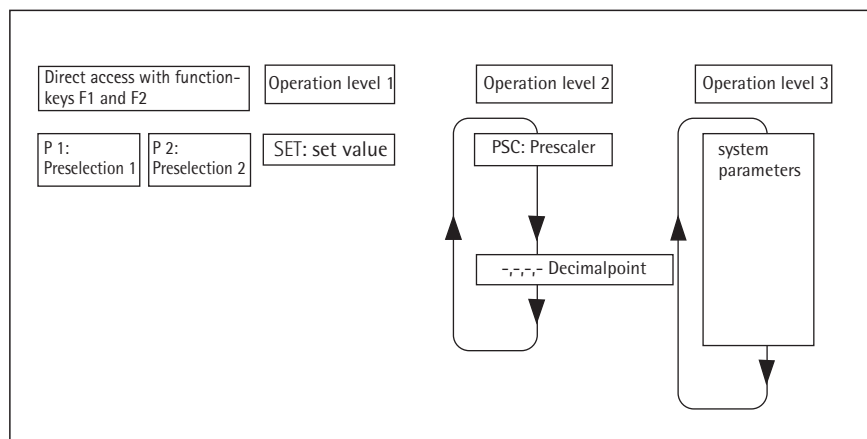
Direct access with function-keys F1 and F2

Operation level 1

Operation level 2

Operation level 3

P 1: Preselection 1

P 2: Preselection 2

SET: set value

PSC: Prescaler

system parameters

-,-,-,- Decimalpoint